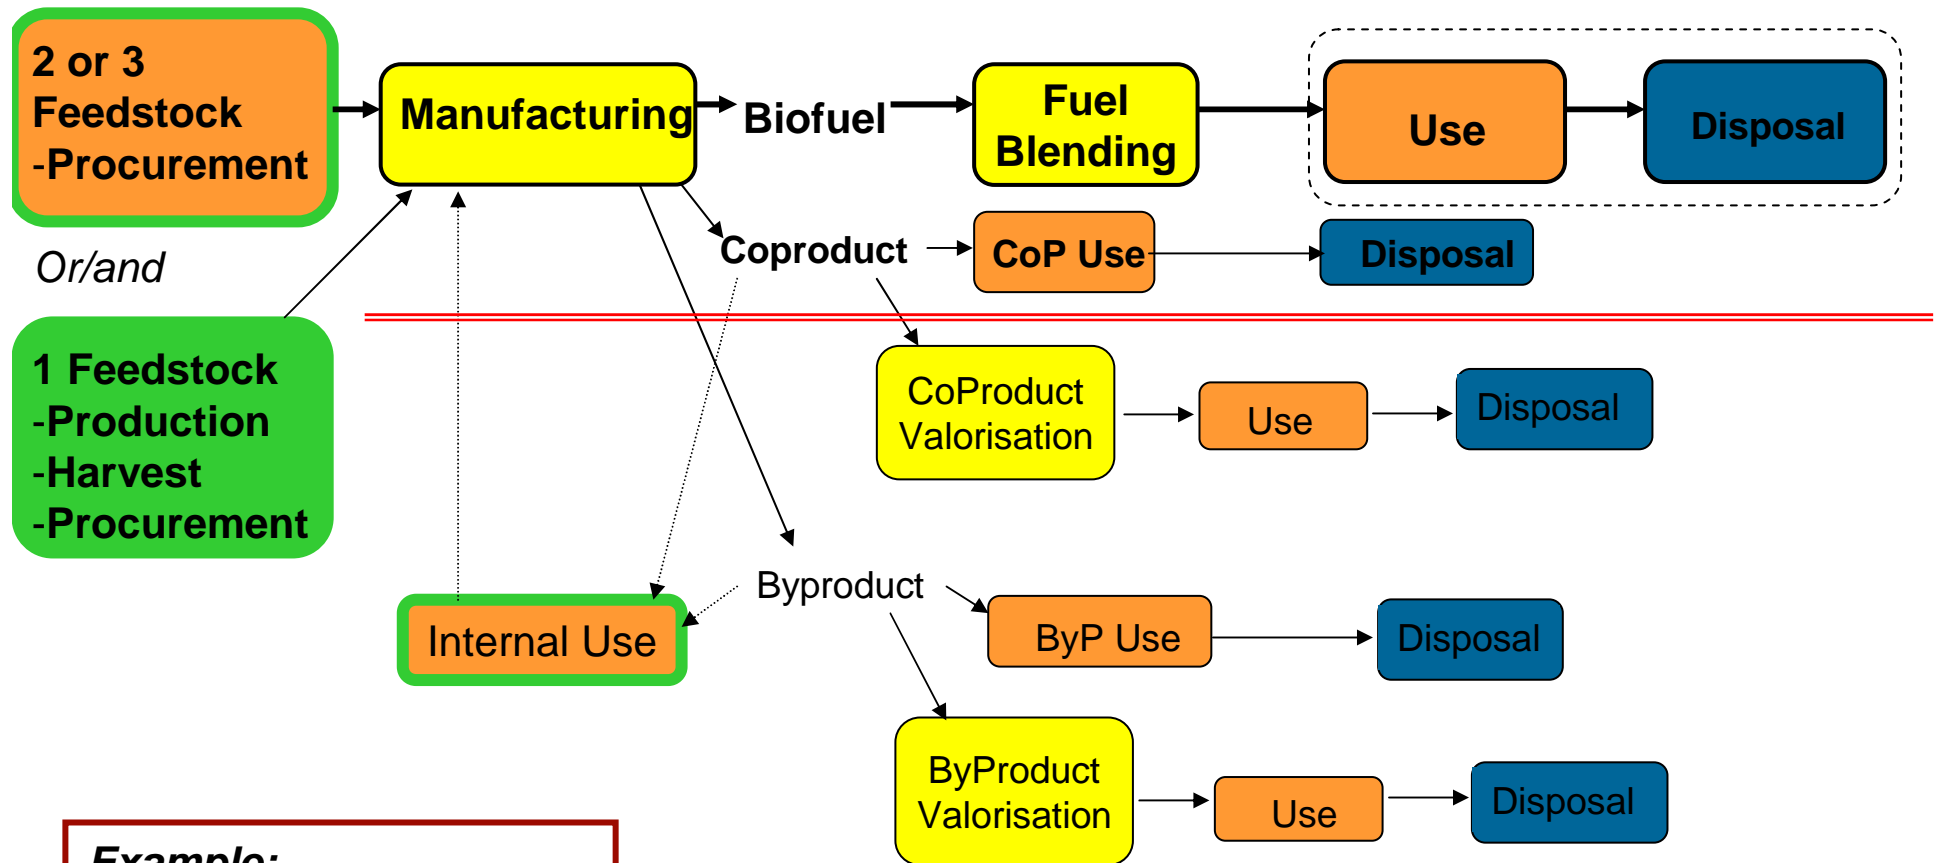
2 or 3 Feedstock -Procurement

Or/and

1 Feedstock -Production -Harvest -Procurement

Manufacturing

Biofuel

Fuel Blending

Use

Disposal

Coproduct

CoP Use

Disposal

CoProduct Valorisation

Use

Disposal

Byproduct

Internal Use

ByP Use

Disposal

ByProduct Valorisation

Use

Disposal

Example: